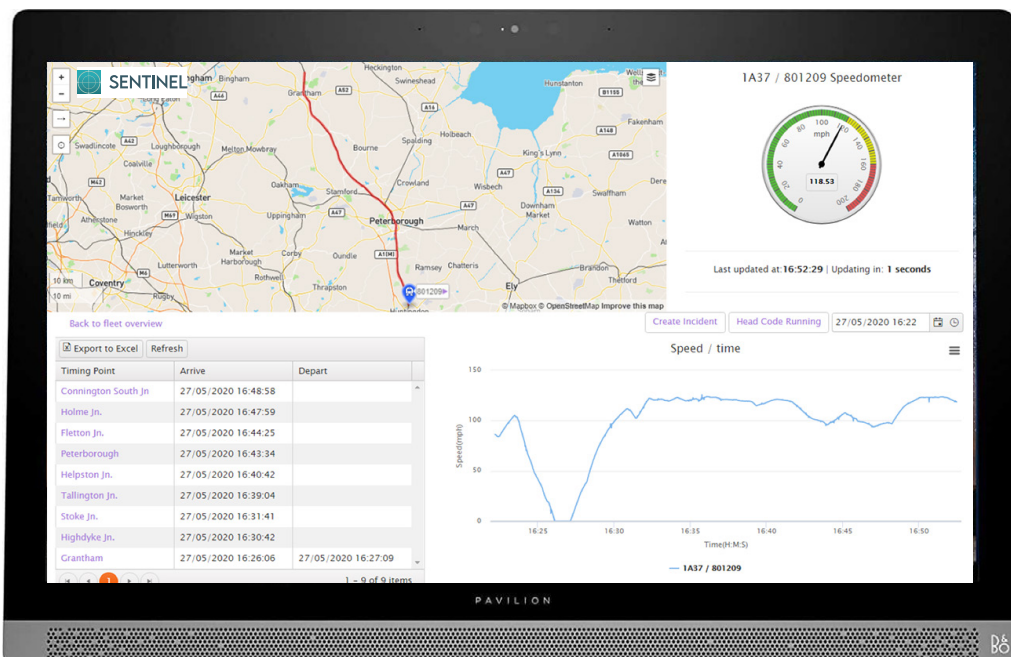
+
−
→
⊙
SENTINEL
ngham Bingham Heckington Swineshead Hunstanton Grantham A52 A16 B1155 A46 A17 A149 Holbeach Fakenham Swadlincote A42 Loughborough Melton Mowbray Bourne Spalding King's Lynn A148 A1065 Coalville Crowland Wisbech A47 A134 M42 Oakham Stamford Swaffham Dere Tamworth Leicester Market Bosworth Peterborough A47 Downham Market Watton Atherstone M69 Wigston Uppingham A47 March Market Harborough Corby Oundle A1(M) Ramsey Chatteris Brandon Thetford M6 Lutterworth Rothwell Coventry Thrapston Ely 10 km 10 mi 801209 Huntingdon
© Mapbox © OpenStreetMap Improve this map

1A37 / 801209 Speedometer
0 20 40 60 80 100 120 140 160 180 200
mph
118.53
Last updated at:16:52:29 | Updating in: 1 seconds

Back to fleet overview
Create Incident
Head Code Running
27/05/2020 16:22

Export to Excel
Refresh

| Timing Point | Arrive | Depart |
|---|---|---|
| Connington South Jn | 27/05/2020 16:48:58 | |
| Holme Jn. | 27/05/2020 16:47:59 | |
| Fletton Jn. | 27/05/2020 16:44:25 | |
| Peterborough | 27/05/2020 16:43:34 | |
| Helpston Jn. | 27/05/2020 16:40:42 | |
| Tallington Jn. | 27/05/2020 16:39:04 | |
| Stoke Jn. | 27/05/2020 16:31:41 | |
| Highdyke Jn. | 27/05/2020 16:30:42 | |
| Grantham | 27/05/2020 16:26:06 | 27/05/2020 16:27:09 |

1
1 – 9 of 9 items

Speed / time
150
100
50
0
Speed(mph)
16:25 16:30 16:35 16:40 16:45 16:50
Time(H:M:S)
1A37 / 801209

PAVILION
B&O